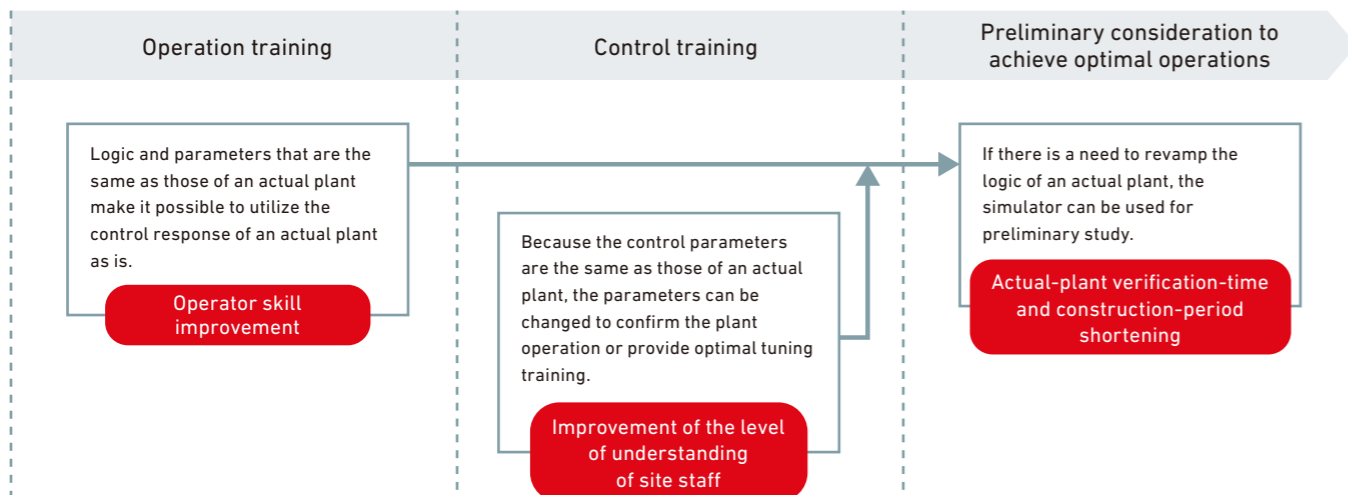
Operation training

Control training

Preliminary consideration to achieve optimal operations

Logic and parameters that are the same as those of an actual plant make it possible to utilize the control response of an actual plant as is.

Operator skill improvement

Because the control parameters are the same as those of an actual plant, the parameters can be changed to confirm the plant operation or provide optimal tuning training.

Improvement of the level of understanding of site staff

If there is a need to revamp the logic of an actual plant, the simulator can be used for preliminary study.

Actual-plant verification-time and construction-period shortening